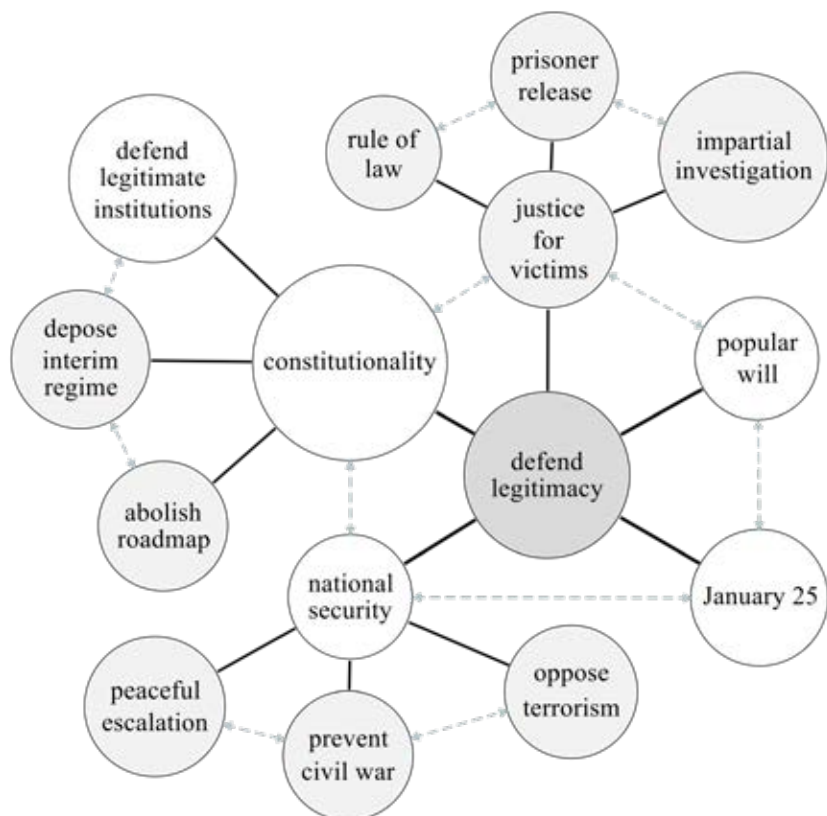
prisoner release

rule of law

impartial investigation

defend legitimate institutions

justice for victims

depose interim regime

constitutionality

popular will

defend legitimacy

abolish roadmap

national security

January 25

peaceful escalation

oppose terrorism

prevent civil war